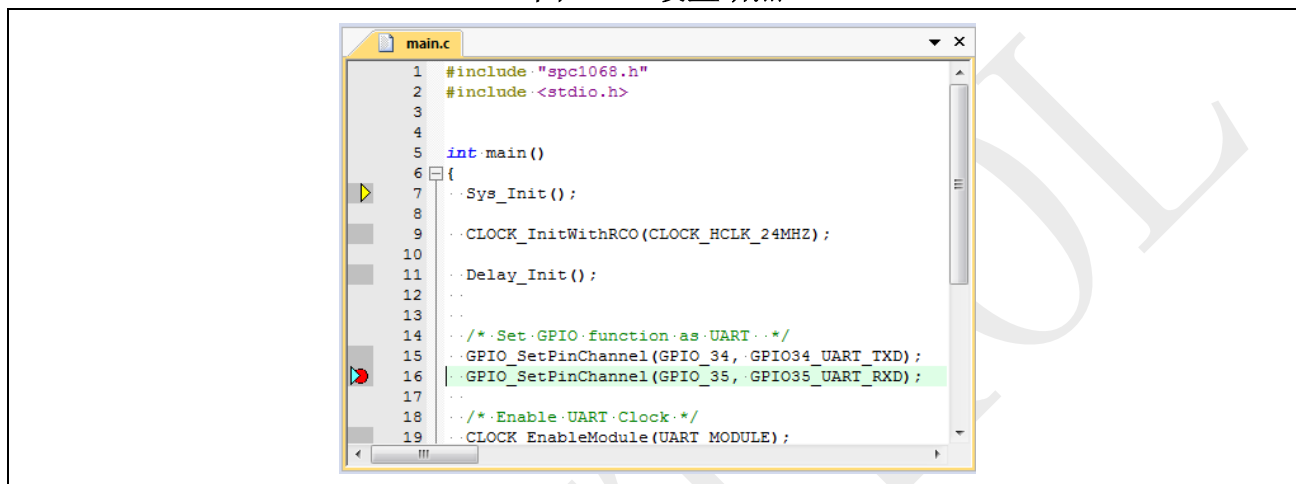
main.c

1 #include "spc1068.h"
2 #include <stdio.h>
3
4
5 int main()
6 {
7 Sys_Init();
8
9 CLOCK_InitWithRCO(CLOCK_HCLK_24MHZ);
10
11 Delay_Init();
12
13
14 /* Set GPIO function as UART */
15 GPIO_SetPinChannel(GPIO_34, GPIO34_UART_TXD);
16 GPIO_SetPinChannel(GPIO_35, GPIO35_UART_RXD);
17
18 /* Enable UART Clock */
19 CLOCK_EnableModule(UART_MODULE);